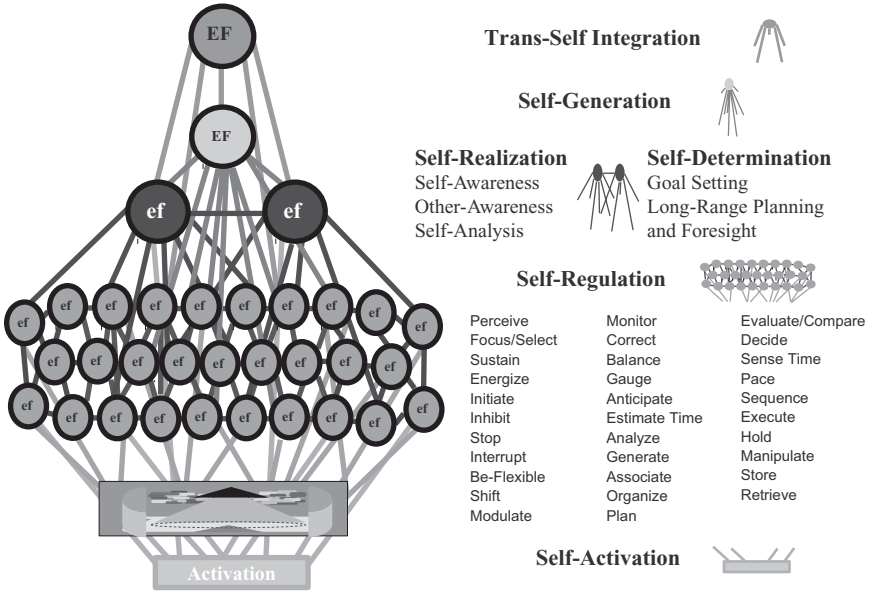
EF

EF

ef ef

ef ef ef ef ef ef ef ef ef ef ef
ef ef ef ef ef ef ef ef ef ef
ef ef ef ef ef ef ef ef ef ef ef

Activation

Trans-Self Integration

Self-Generation

Self-Realization
Self-Awareness
Other-Awareness
Self-Analysis

Self-Determination
Goal Setting
Long-Range Planning and Foresight

Self-Regulation

Perceive
Focus/Select
Sustain
Energize
Initiate
Inhibit
Stop
Interrupt
Be-Flexible
Shift
Modulate

Monitor
Correct
Balance
Gauge
Anticipate
Estimate Time
Analyze
Generate
Associate
Organize
Plan

Evaluate/Compare
Decide
Sense Time
Pace
Sequence
Execute
Hold
Manipulate
Store
Retrieve

Self-Activation